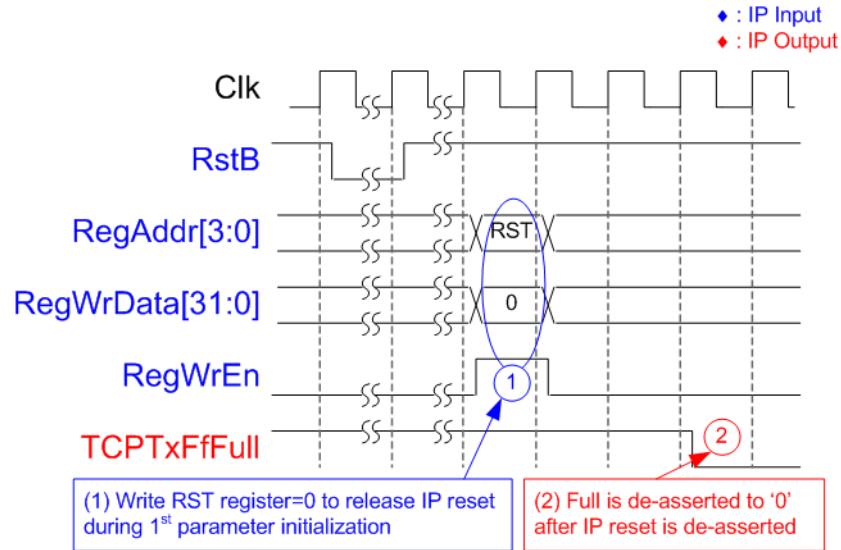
♦ : IP Input
♦ : IP Output

Clk

RstB

RegAddr[3:0]

RST

RegWrData[31:0]

0

RegWrEn

1

TCPTxFfFull

2

(1) Write RST register=0 to release IP reset during 1$^{st}$ parameter initialization

(2) Full is de-asserted to ‘0’ after IP reset is de-asserted